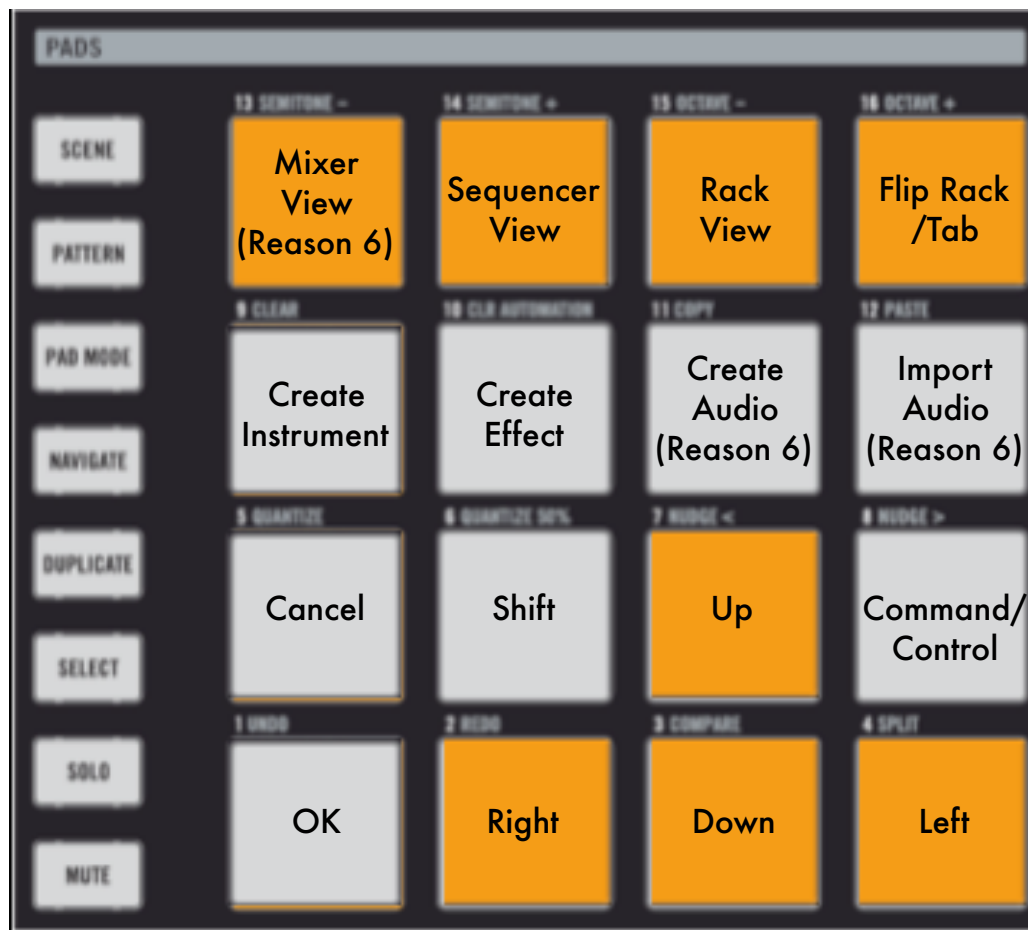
PADS

SCENE
PATTERN
PAD MODE
NAVIGATE
DUPLICATE
SELECT
SOLO
MUTE

13 SEMITONE –
Mixer View (Reason 6)

14 SEMITONE +
Sequencer View

15 OCTAVE –
Rack View

16 OCTAVE +
Flip Rack /Tab

9 CLEAR
Create Instrument

10 CLR AUTOMATION
Create Effect

11 COPY
Create Audio (Reason 6)

12 PASTE
Import Audio (Reason 6)

5 QUANTIZE
Cancel

6 QUANTIZE 50%
Shift

7 NUDGE <
Up

8 NUDGE >
Command/ Control

1 UNDO
OK

2 REDO
Right

3 COMPARE
Down

4 SPLIT
Left